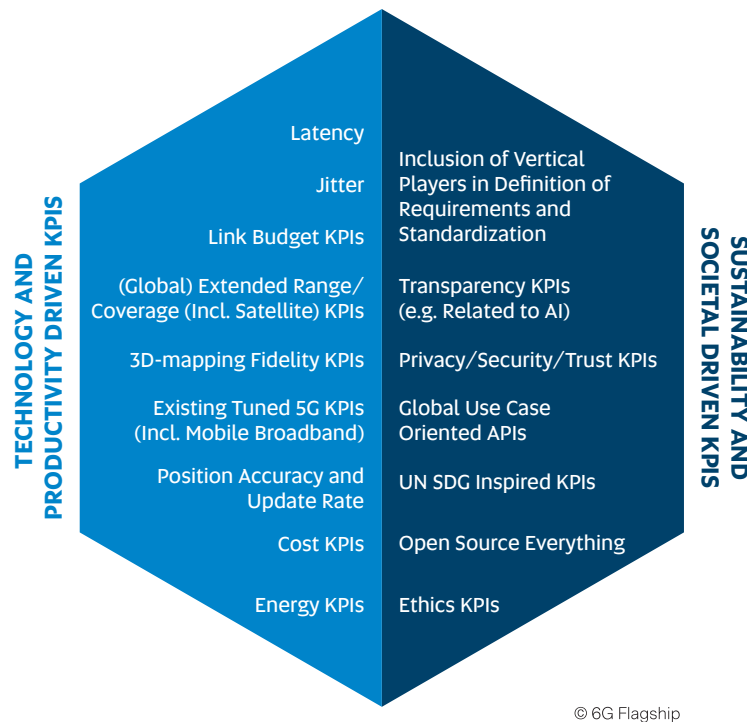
TECHNOLOGY AND PRODUCTIVITY DRIVEN KPIS

Latency

Jitter

Link Budget KPIs

(Global) Extended Range/ Coverage (Incl. Satellite) KPIs

3D-mapping Fidelity KPIs

Existing Tuned 5G KPIs (Incl. Mobile Broadband)

Position Accuracy and Update Rate

Cost KPIs

Energy KPIs

Inclusion of Vertical Players in Definition of Requirements and Standardization

Transparency KPIs (e.g. Related to AI)

Privacy/Security/Trust KPIs

Global Use Case Oriented APIs

UN SDG Inspired KPIs

Open Source Everything

Ethics KPIs

SUSTAINABILITY AND SOCIETAL DRIVEN KPIS

© 6G Flagship